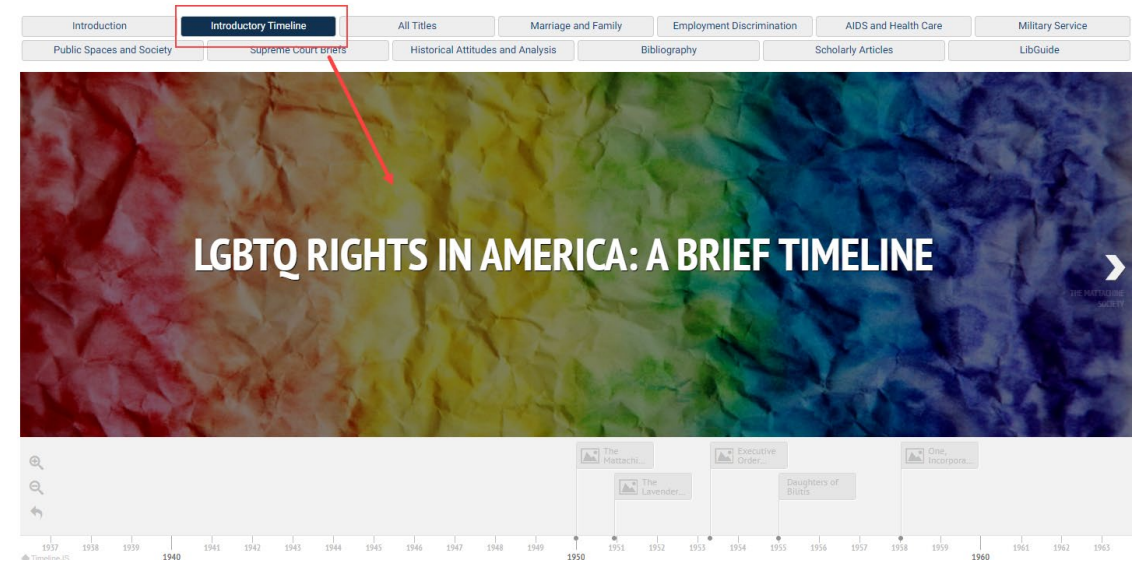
Introduction | Introductory Timeline | All Titles | Marriage and Family | Employment Discrimination | AIDS and Health Care | Military Service

Public Spaces and Society | Supreme Court Briefs | Historical Attitudes and Analysis | Bibliography | Scholarly Articles | LibGuide

LGBTQ RIGHTS IN AMERICA: A BRIEF TIMELINE

THE MATTACHINE SOCIETY

The Mattachi...

The Lavender...

Executive Order...

Daughters of Bilitis

One, Incorpora...

Timeline JS

1937 1938 1939 1940 1941 1942 1943 1944 1945 1946 1947 1948 1949 1950 1951 1952 1953 1954 1955 1956 1957 1958 1959 1960 1961 1962 1963